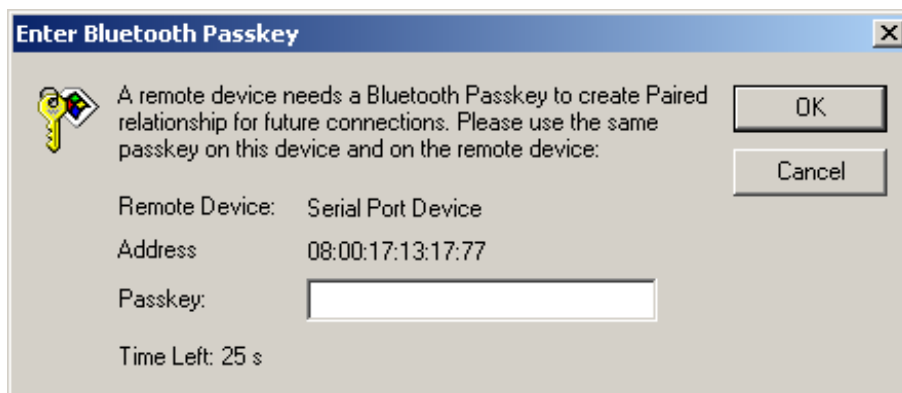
Enter Bluetooth Passkey

A remote device needs a Bluetooth Passkey to create Paired relationship for future connections. Please use the same passkey on this device and on the remote device:

OK

Cancel

Remote Device: Serial Port Device

Address 08:00:17:13:17:77

Passkey:

Time Left: 25 s